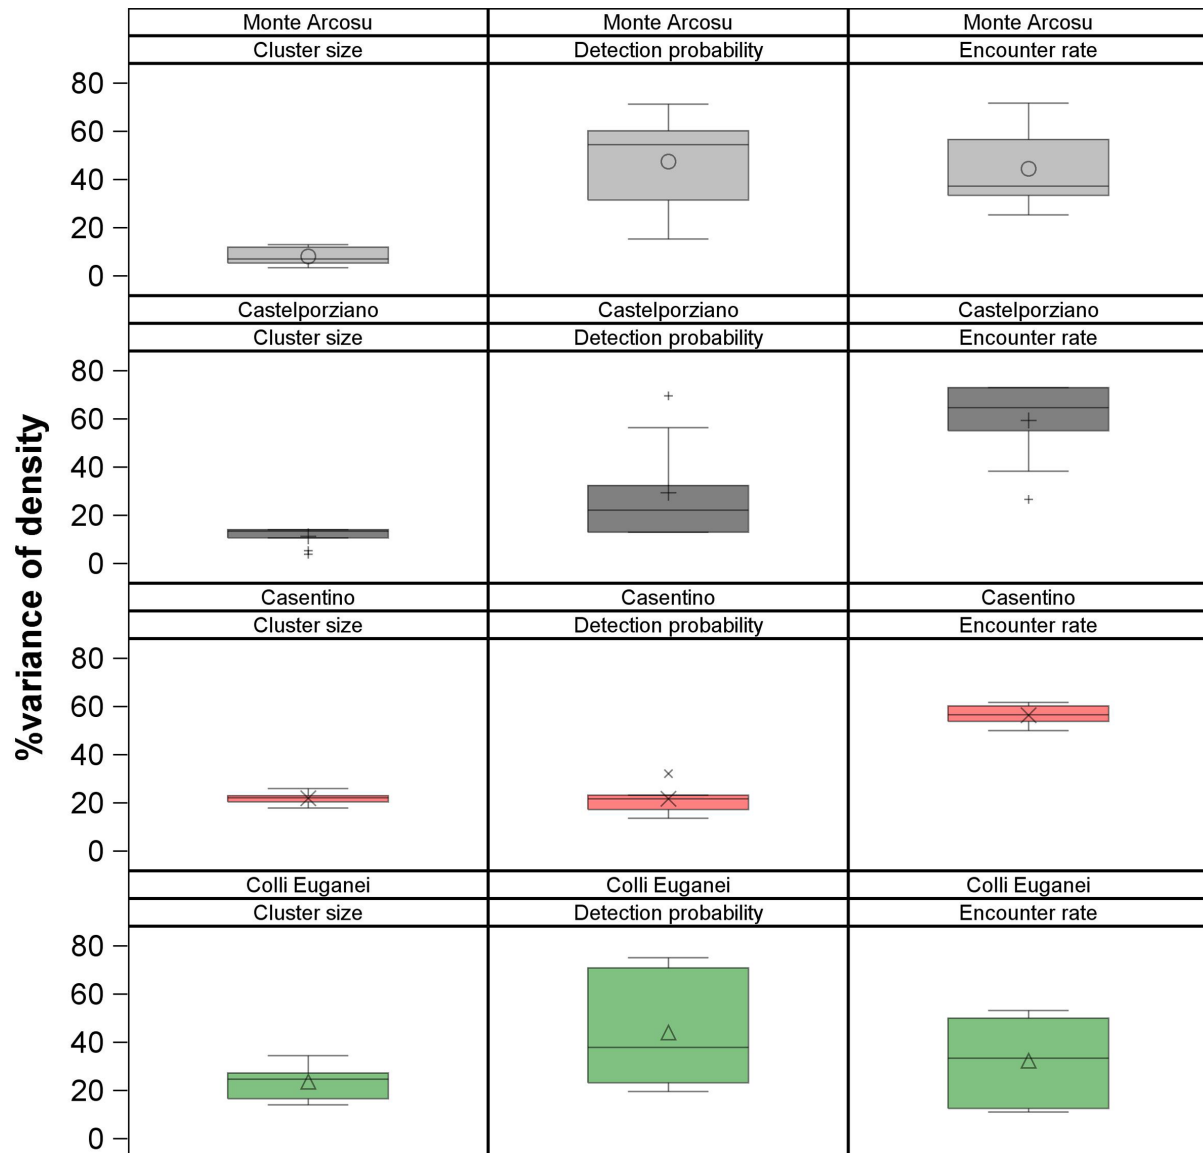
%variance of density

Monte Arcosu
Cluster size

Monte Arcosu
Detection probability

Monte Arcosu
Encounter rate

80
60
40
20
0

Castelporziano
Cluster size

Castelporziano
Detection probability

Castelporziano
Encounter rate

80
60
40
20
0

Casentino
Cluster size

Casentino
Detection probability

Casentino
Encounter rate

80
60
40
20
0

Colli Euganei
Cluster size

Colli Euganei
Detection probability

Colli Euganei
Encounter rate

80
60
40
20
0